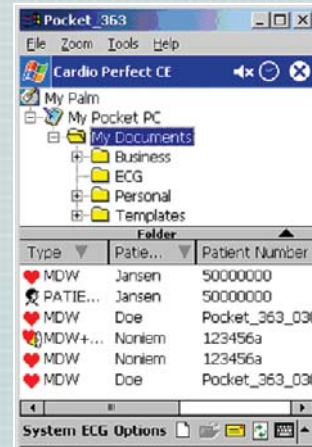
Pocket_363

File Zoom Tools Help

Cardio Perfect CE

My Palm
My Pocket PC
My Documents
Business
ECG
Personal
Templates

Folder

| Type | Patie... | Patient Number |
|---|---|---|
| MDW | Jansen | 50000000 |
| PATIE... | Jansen | 50000000 |
| MDW | Doe | Pocket_363_03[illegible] |
| MDW+... | Noniem | 123456a |
| MDW | Noniem | 123456a |
| MDW | Doe | Pocket_363_03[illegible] |

System ECG Options